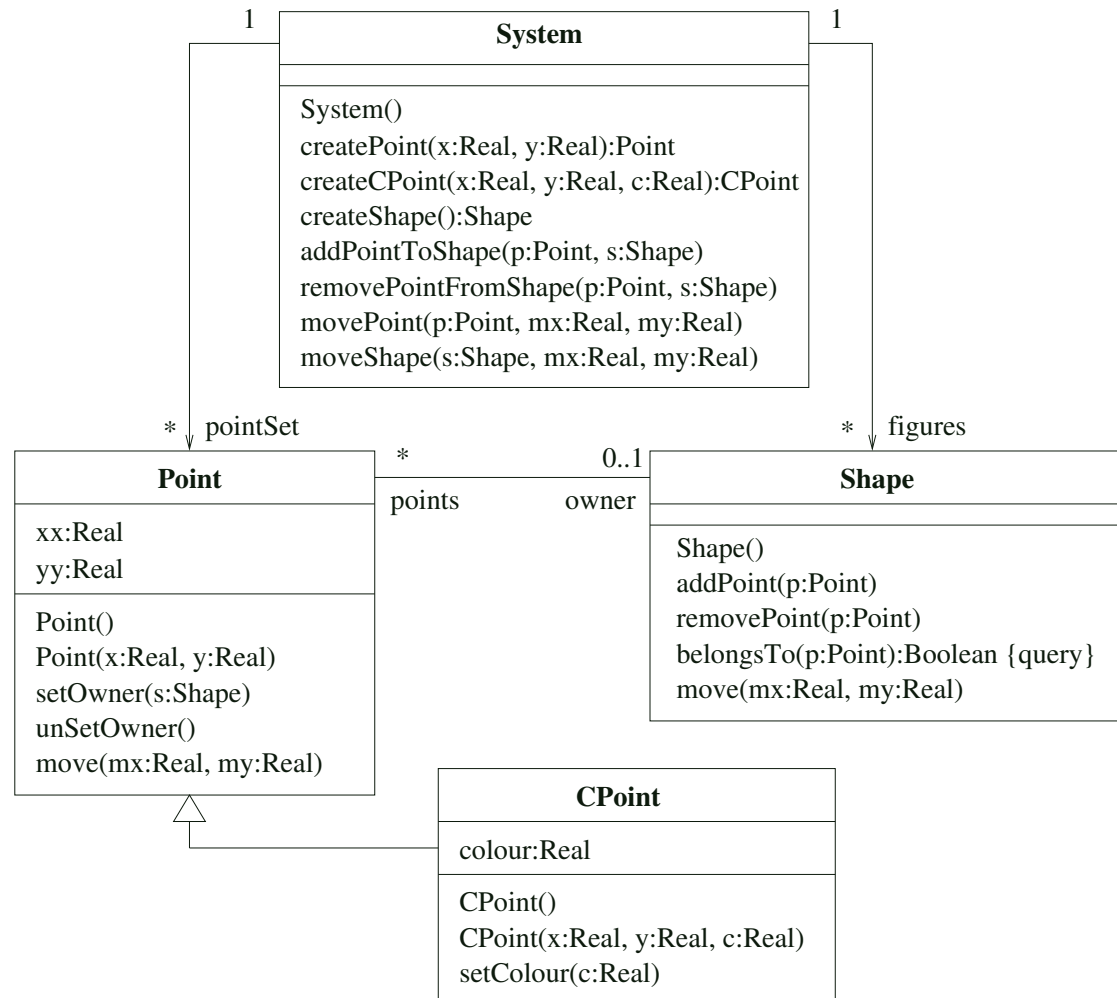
1

System

System()
createPoint(x:Real, y:Real):Point
createCPoint(x:Real, y:Real, c:Real):CPoint
createShape():Shape
addPointToShape(p:Point, s:Shape)
removePointFromShape(p:Point, s:Shape)
movePoint(p:Point, mx:Real, my:Real)
moveShape(s:Shape, mx:Real, my:Real)

1

* pointSet

* figures

Point

xx:Real
yy:Real

Point()
Point(x:Real, y:Real)
setOwner(s:Shape)
unSetOwner()
move(mx:Real, my:Real)

*
points

0..1
owner

Shape

Shape()
addPoint(p:Point)
removePoint(p:Point)
belongsTo(p:Point):Boolean {query}
move(mx:Real, my:Real)

CPoint

colour:Real

CPoint()
CPoint(x:Real, y:Real, c:Real)
setColour(c:Real)